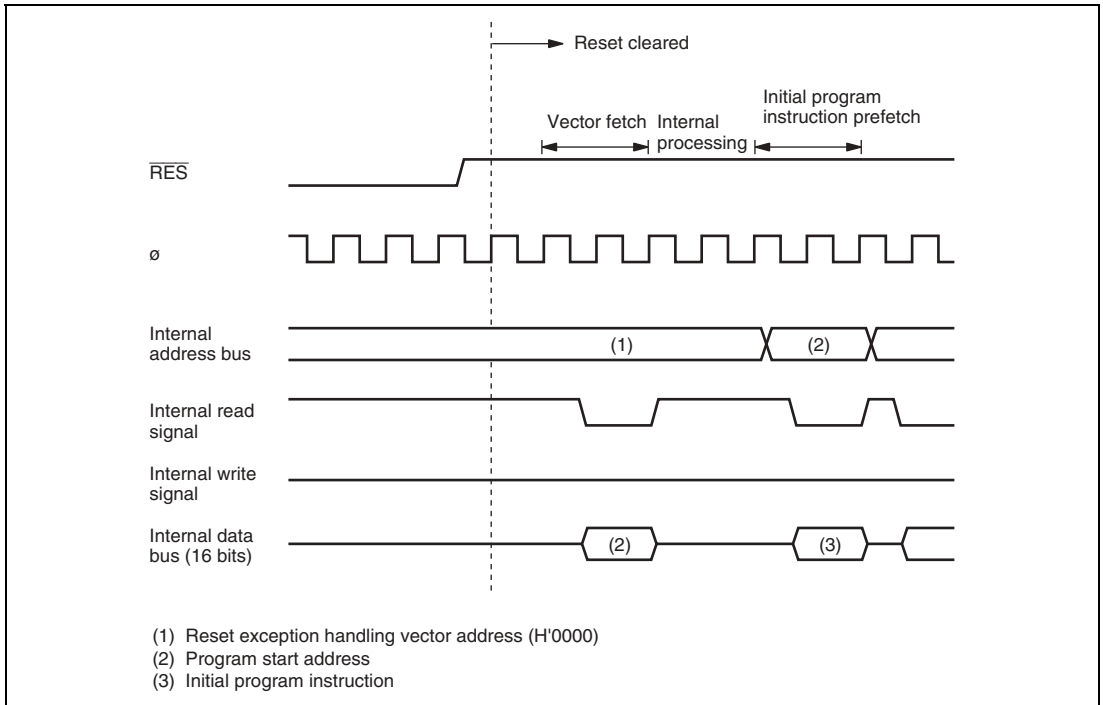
Reset cleared

Vector fetch Internal processing

Initial program instruction prefetch

$\overline{RES}$

ø

Internal address bus

(1)

(2)

Internal read signal

Internal write signal

Internal data bus (16 bits)

(2)

(3)

(1) Reset exception handling vector address (H'0000)
(2) Program start address
(3) Initial program instruction